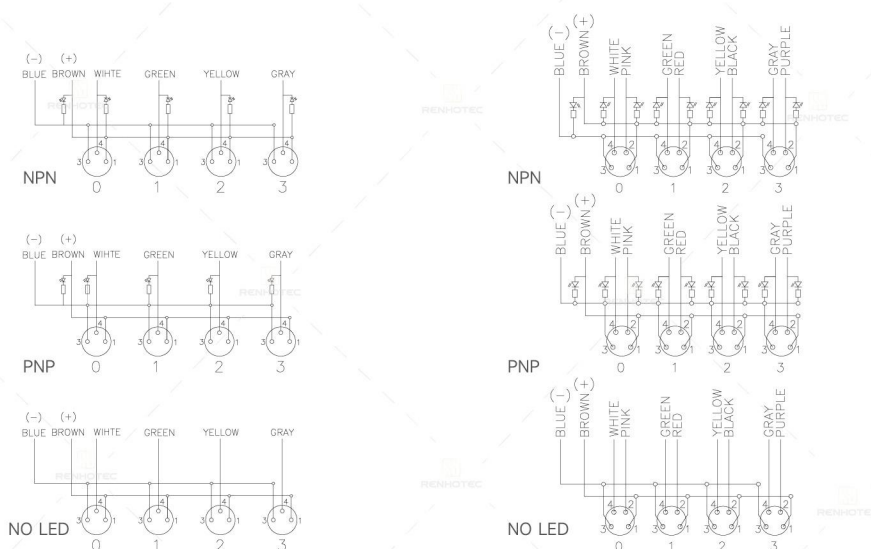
(−) (+)
BLUE BROWN WIHTE GREEN YELLOW GRAY

NPN 0 1 2 3

(−) (+)
BLUE BROWN WIHTE GREEN YELLOW GRAY

PNP 0 1 2 3

(−) (+)
BLUE BROWN WIHTE GREEN YELLOW GRAY

NO LED 0 1 2 3

(−) (+)
BLUE BROWN WHITE PINK GREEN RED YELLOW BLACK GRAY PURPLE

NPN 0 1 2 3

(−) (+)
BLUE BROWN WHITE PINK GREEN RED YELLOW BLACK GRAY PURPLE

PNP 0 1 2 3

(−) (+)
BLUE BROWN WHITE PINK GREEN RED YELLOW BLACK GRAY PURPLE

NO LED 0 1 2 3

RENHOTEC